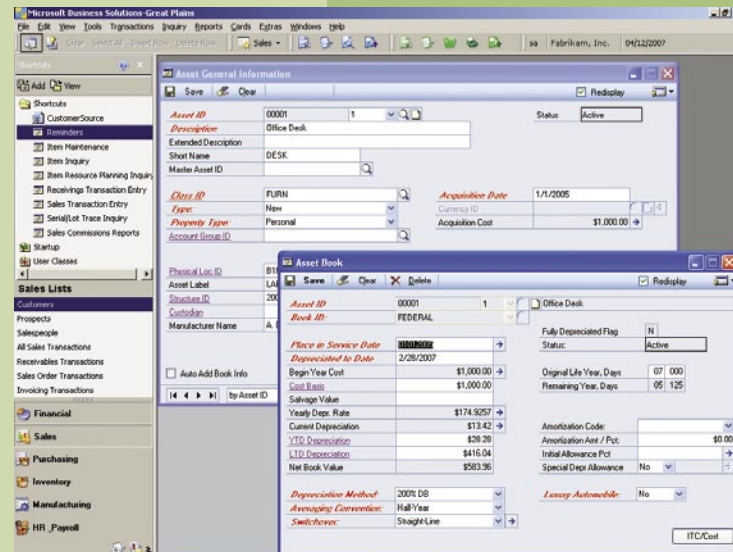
Microsoft Business Solutions-Great Plains

File Edit View Tools Transactions Inquiry Reports Cards Extras Windows Help

Clear Select All Insert Row Delete Row Sales sa Fabrikam, Inc. 04/12/2007

Shortcuts

Add View

Shortcuts
CustomerSource
Reminders
Item Maintenance
Item Inquiry
Item Resource Planning Inquiry
Receivings Transaction Entry
Sales Transaction Entry
Serial/Lot Trace Inquiry
Sales Commissions Reports
Startup
User Classes

Sales Lists
Customers
Prospects
Salespeople
All Sales Transactions
Receivables Transactions
Sales Order Transactions
Invoicing Transactions

Financial
Sales
Purchasing
Inventory
Manufacturing
HR Payroll

Asset General Information

Save Clear Redisplay

| | | | |
|---|---|---|---|
| Asset ID | 00001 | 1 | Status Active |
| Description | Office Desk | | |
| Extended Description | | | |
| Short Name | DESK | | |
| Master Asset ID | | | |
| Class ID | FURN | Acquisition Date | 1/1/2005 |
| Type: | New | Currency ID | |
| Property Type: | Personal | Acquisition Cost | $1,000.00 |
| Account Group ID | | | |
| Physical Loc ID | B1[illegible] | | |
| Asset Label | LA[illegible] | | |
| Structure ID | 200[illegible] | | |
| Custodian | | | |
| Manufacturer Name | A. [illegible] | | |

Auto Add Book Info

by Asset ID

Asset Book

Save Clear Delete Redisplay

| | | | |
|---|---|---|---|
| Asset ID | 00001 | 1 | Office Desk |
| Book ID: | FEDERAL | | |
| | | Fully Depreciated Flag | N |
| Place in Service Date | 01/01/2007 | Status: | Active |
| Depreciated to Date | 2/28/2007 | | |
| Begin Year Cost | $1,000.00 | Original Life Year, Days | 07 000 |
| Cost Basis | $1,000.00 | Remaining Year, Days | 05 125 |
| Salvage Value | | | |
| Yearly Depr. Rate | $174.9257 | | |
| Current Depreciation | $13.42 | Amortization Code: | |
| YTD Depreciation | $28.28 | Amortization Amt / Pct: | $0.00 |
| LTD Depreciation | $416.04 | Initial Allowance Pct | |
| Net Book Value | $583.96 | Special Depr Allowance | No |
| Depreciation Method: | 200% DB | Luxury Automobile: | No |
| Averaging Convention: | Half-Year | | |
| Switchover: | Straight-Line | | |

ITC/Cost